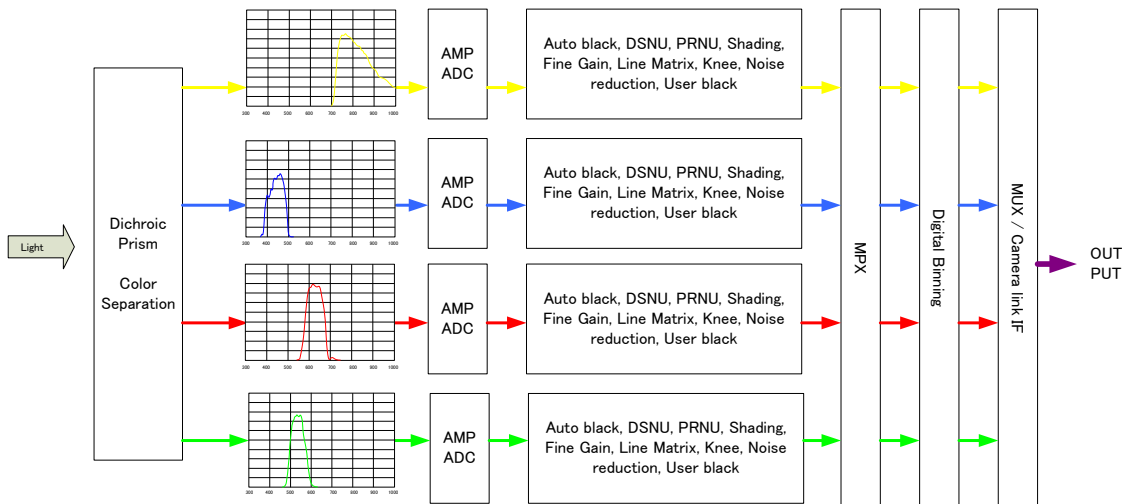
Light

Dichroic Prism

Color Separation

300 400 500 600 700 800 900 1000

AMP ADC

Auto black, DSNU, PRNU, Shading, Fine Gain, Line Matrix, Knee, Noise reduction, User black

300 400 500 600 700 800 900 1000

AMP ADC

Auto black, DSNU, PRNU, Shading, Fine Gain, Line Matrix, Knee, Noise reduction, User black

300 400 500 600 700 800 900 1000

AMP ADC

Auto black, DSNU, PRNU, Shading, Fine Gain, Line Matrix, Knee, Noise reduction, User black

300 400 500 600 700 800 900 1000

AMP ADC

Auto black, DSNU, PRNU, Shading, Fine Gain, Line Matrix, Knee, Noise reduction, User black

MPX

Digital Binning

MUX / Camera link IF

OUT PUT